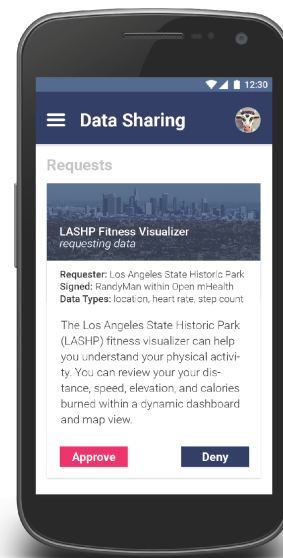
12:30

Data Sharing

Requests

LASHP Fitness Visualizer
requesting data

Requester: Los Angeles State Historic Park
Signed: RandyMan within Open mHealth
Data Types: location, heart rate, step count

The Los Angeles State Historic Park (LASHP) fitness visualizer can help you understand your physical activity. You can review your your distance, speed, elevation, and calories burned within a dynamic dashboard and map view.

Approve

Deny